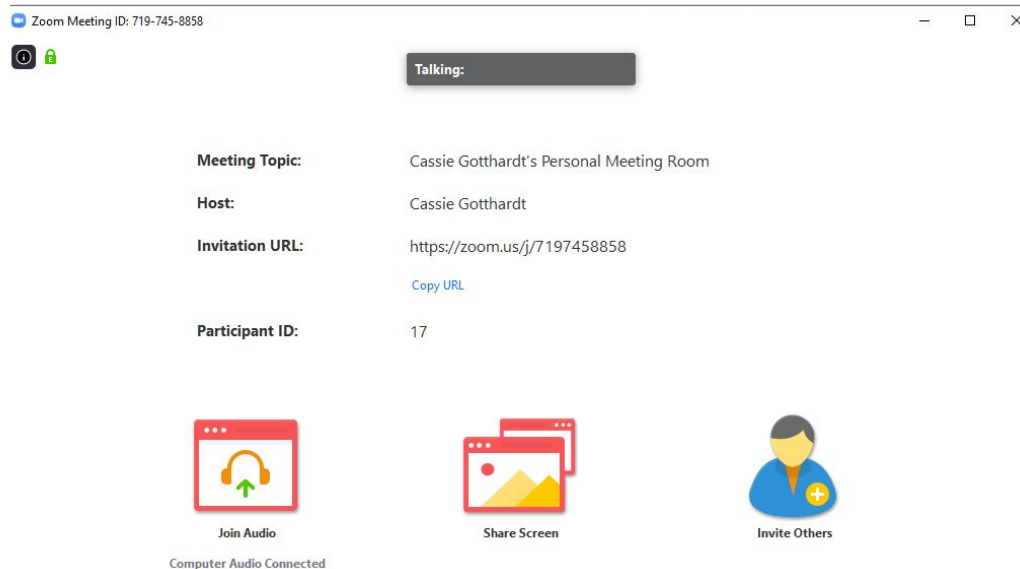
Zoom Meeting ID: 719-745-8858

Talking:

Meeting Topic: Cassie Gotthardt's Personal Meeting Room

Host: Cassie Gotthardt

Invitation URL: https://zoom.us/j/7197458858

Copy URL

Participant ID: 17

Join Audio

Computer Audio Connected

Share Screen

Invite Others